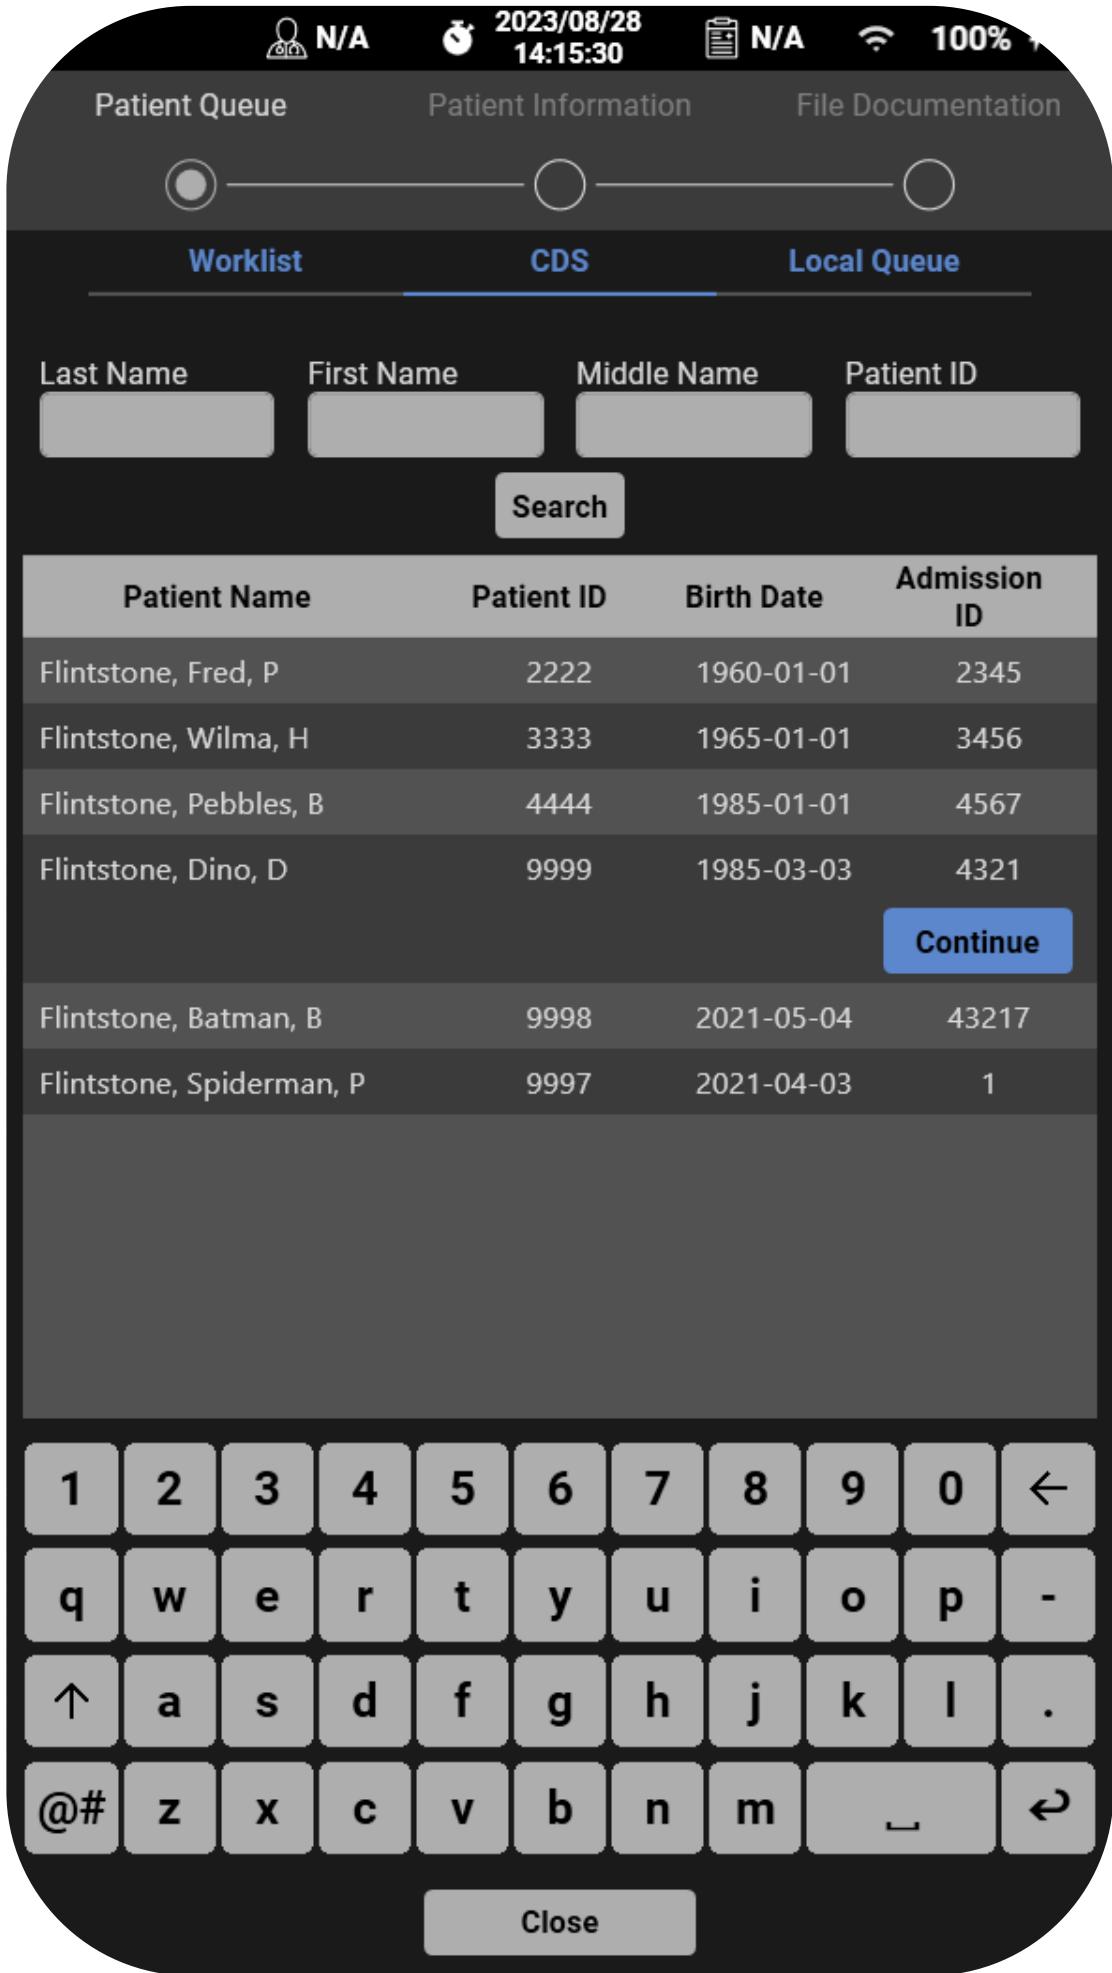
N/A 2023/08/28 14:15:30 N/A 100%

Patient Queue Patient Information File Documentation

Worklist CDS Local Queue

Last Name First Name Middle Name Patient ID

Search

| Patient Name | Patient ID | Birth Date | Admission ID |
|---|---|---|---|
| Flintstone, Fred, P | 2222 | 1960-01-01 | 2345 |
| Flintstone, Wilma, H | 3333 | 1965-01-01 | 3456 |
| Flintstone, Pebbles, B | 4444 | 1985-01-01 | 4567 |
| Flintstone, Dino, D | 9999 | 1985-03-03 | 4321 |
| | | | Continue |
| Flintstone, Batman, B | 9998 | 2021-05-04 | 43217 |
| Flintstone, Spiderman, P | 9997 | 2021-04-03 | 1 |

1 2 3 4 5 6 7 8 9 0 ←
q w e r t y u i o p -
↑ a s d f g h j k l .
@# z x c v b n m ␣ ↩

Close